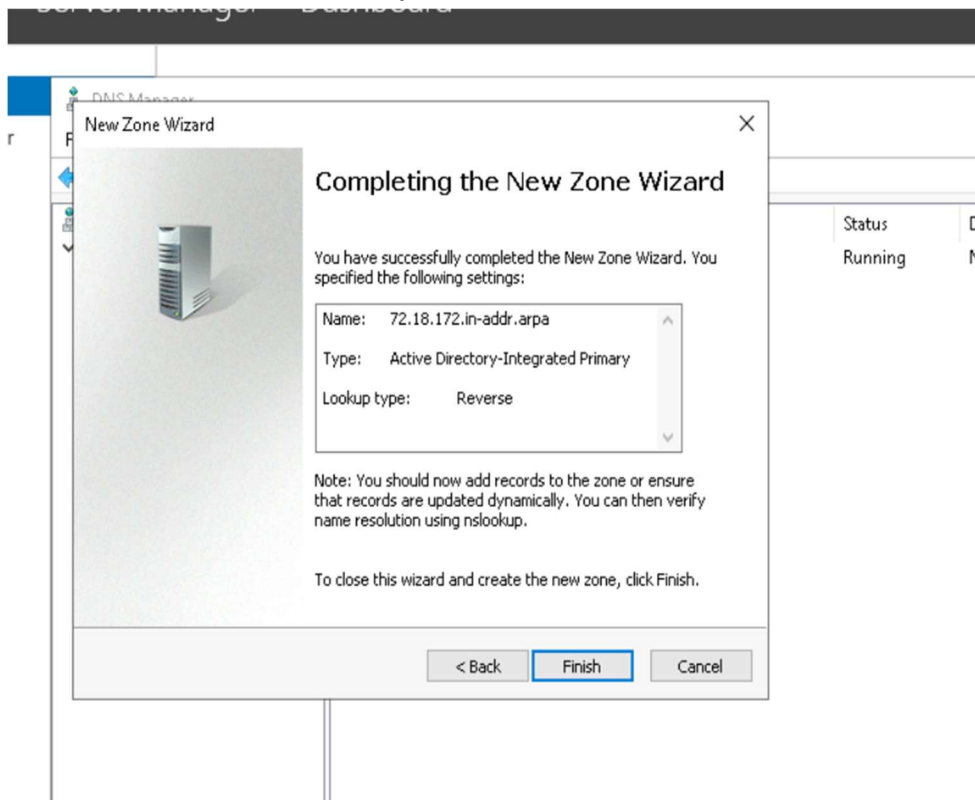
Server Manager • Dashboard

DNS Manager

New Zone Wizard

×

Completing the New Zone Wizard

You have successfully completed the New Zone Wizard. You specified the following settings:

Name: 72.18.172.in-addr.arpa

Type: Active Directory-Integrated Primary

Lookup type: Reverse

Note: You should now add records to the zone or ensure that records are updated dynamically. You can then verify name resolution using nslookup.

To close this wizard and create the new zone, click Finish.

< Back

Finish

Cancel

Status

Running